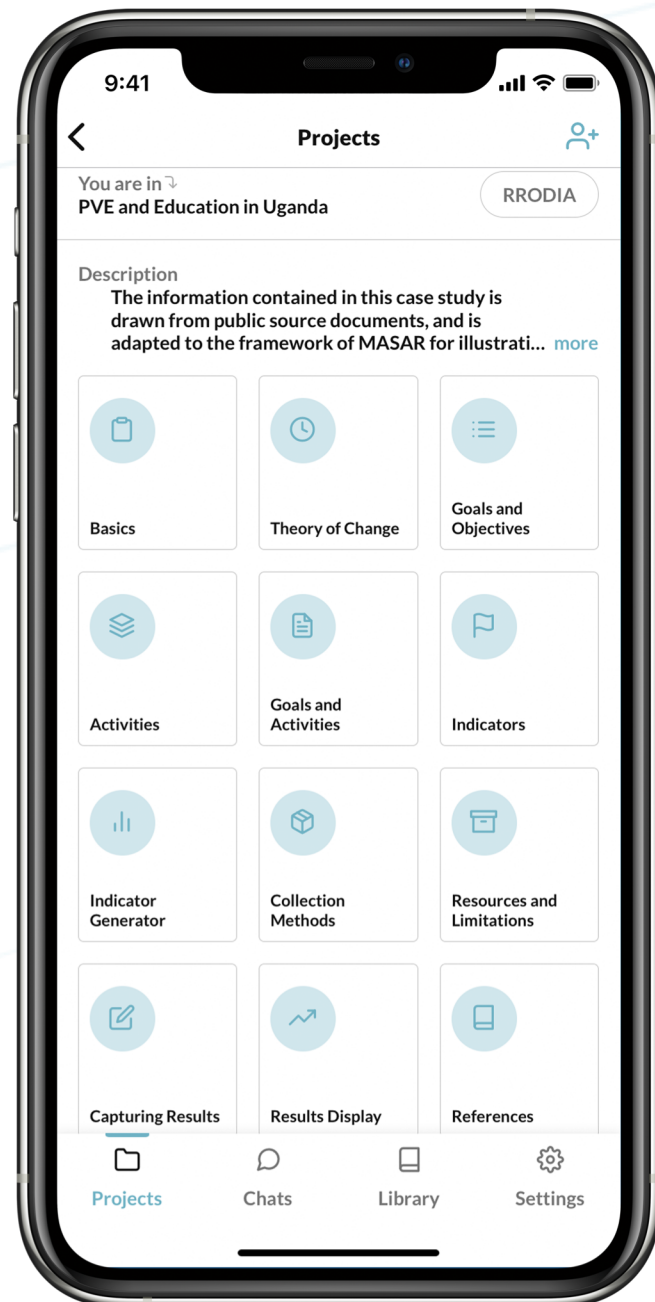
9:41

Projects

You are in
PVE and Education in Uganda

RRODIA

Description
The information contained in this case study is drawn from public source documents, and is adapted to the framework of MASAR for illustrati... more

Basics

Theory of Change

Goals and Objectives

Activities

Goals and Activities

Indicators

Indicator Generator

Collection Methods

Resources and Limitations

Capturing Results

Results Display

References

Projects

Chats

Library

Settings